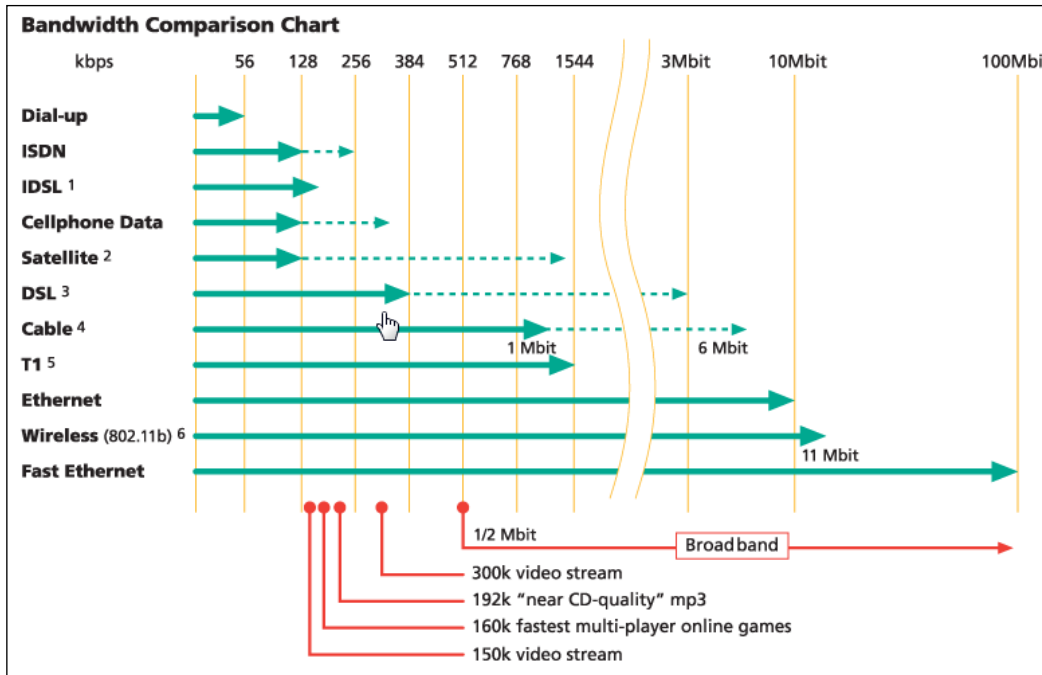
Bandwidth Comparison Chart

| kbps | 56 | 128 | 256 | 384 | 512 | 768 | 1544 | 3Mbit | 10Mbit | 100Mbi |
|---|---|---|---|---|---|---|---|---|---|---|

Dial-up
ISDN
IDSL 1
Cellphone Data
Satellite 2
DSL 3
Cable 4
1 Mbit
6 Mbit
T1 5
Ethernet
Wireless (802.11b) 6
11 Mbit
Fast Ethernet

1/2 Mbit
Broadband
300k video stream
192k "near CD-quality" mp3
160k fastest multi-player online games
150k video stream